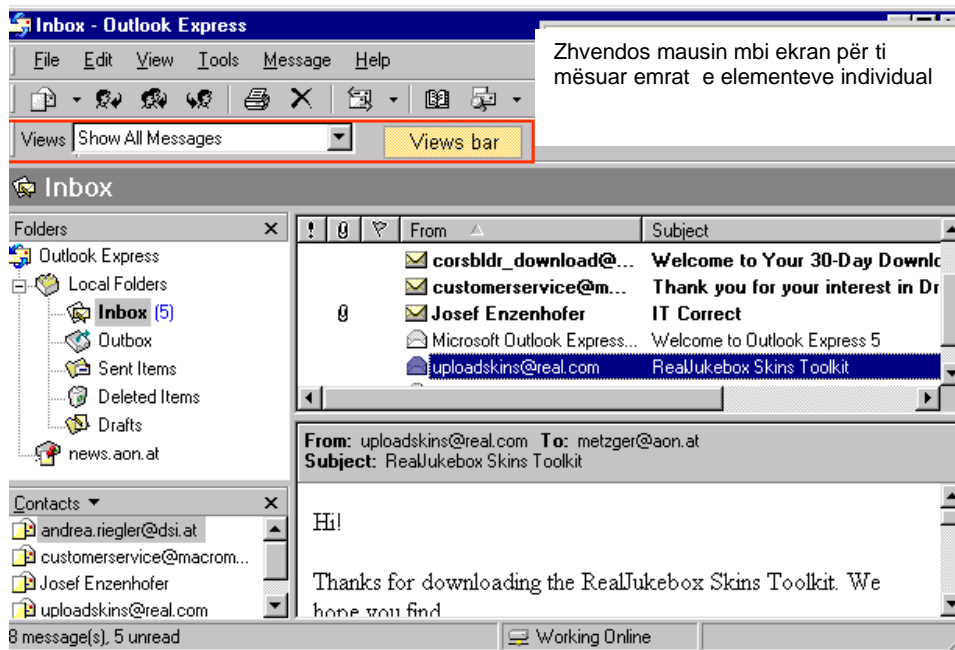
Inbox - Outlook Express

File Edit View Tools Message Help

Zhvendos mausin mbi ekran për ti mësuar emrat e elementeve individual

Views Show All Messages

Views bar

Inbox

Folders

Outlook Express
Local Folders
Inbox (5)
Outbox
Sent Items
Deleted Items
Drafts
news.aon.at

| ! | 0 | ▽ | From | Subject |
|---|---|---|---|---|
| | | | corsbldr_download@... | Welcome to Your 30-Day Downlo |
| | | | customerservice@m... | Thank you for your interest in Dr |
| | 0 | | Josef Enzenhofer | IT Correct |
| | | | Microsoft Outlook Express... | Welcome to Outlook Express 5 |
| | | | uploadskins@real.com | RealJukebox Skins Toolkit |

From: uploadskins@real.com To: metzger@aon.at
Subject: RealJukebox Skins Toolkit

Contacts

andrea.riegler@dsi.at
customerservice@macrom...
Josef Enzenhofer
uploadskins@real.com

Hi!

Thanks for downloading the RealJukebox Skins Toolkit. We hope you find

8 message(s), 5 unread

Working Online